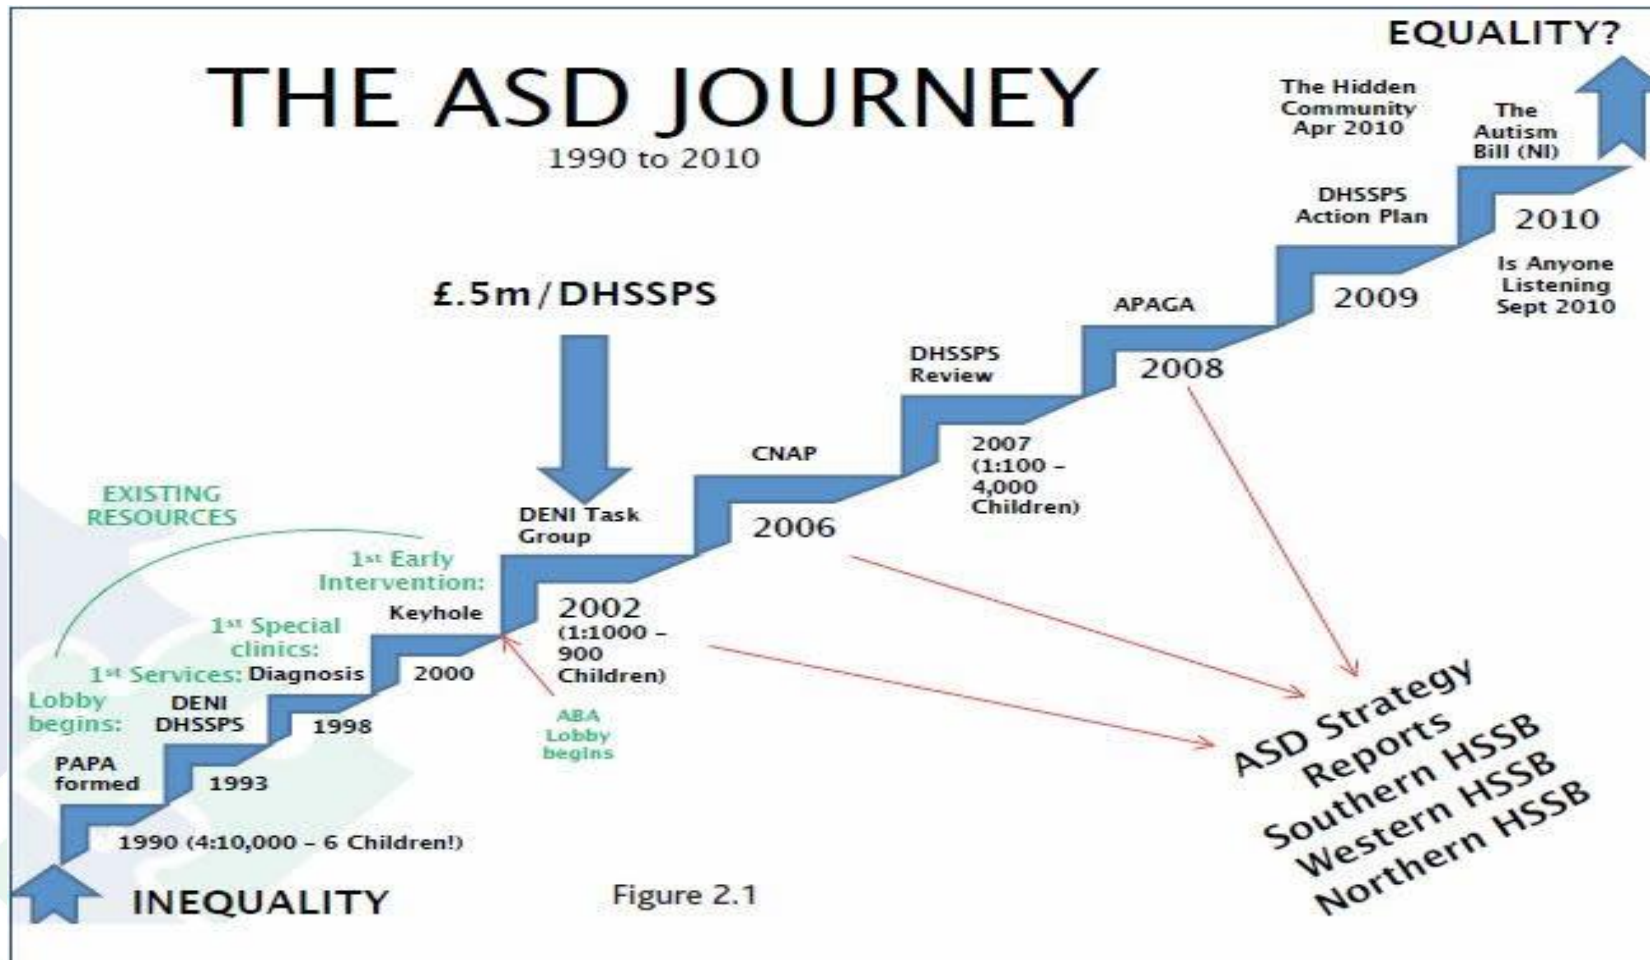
THE ASD JOURNEY
1990 to 2010

EQUALITY?

The Hidden Community Apr 2010

The Autism Bill (NI)

DHSSPS Action Plan

2010

Is Anyone Listening Sept 2010

£.5m/DHSSPS

APAGA

2009

DHSSPS Review

2008

CNAP

2007 (1:100 – 4,000 Children)

EXISTING RESOURCES

DENI Task Group

2006

1st Early Intervention:

Keyhole

2002 (1:1000 – 900 Children)

1st Special clinics:

1st Services: Diagnosis

2000

Lobby begins:

DENI DHSSPS

1998

ABA Lobby begins

PAPA formed

1993

1990 (4:10,000 – 6 Children!)

INEQUALITY

Figure 2.1

ASD Strategy Reports Southern HSSB Western HSSB Northern HSSB